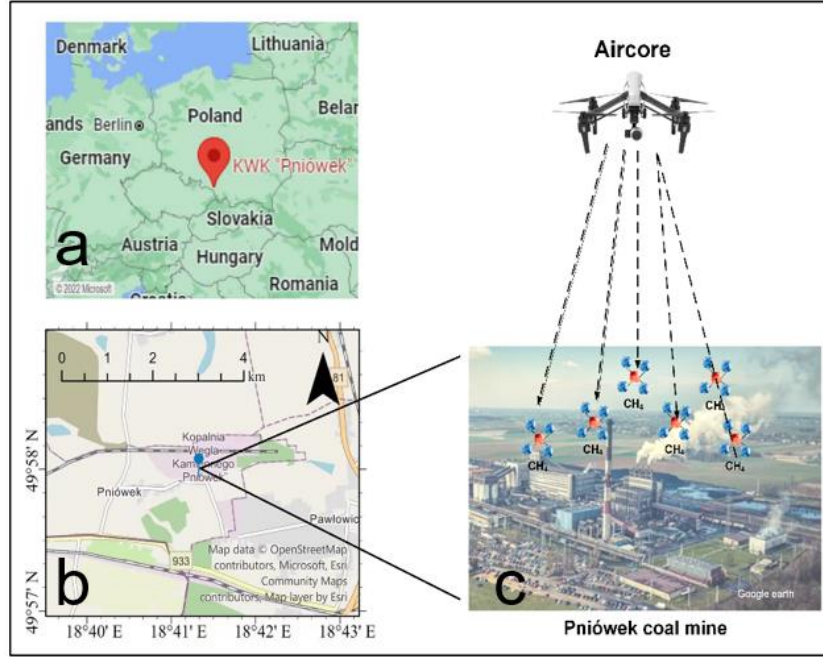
Denmark
Lithuania
Poland
Belar
ands
Berlin
Germany
KWK "Pniówek"
Slovakia
a
Austria
Hungary
Mold
Romania
© 2022 Microsoft
Croatia

0
1
2
4
km
N
81
49°58' N
Kopalnia
"Węgla
Kamiennego
"Pniówek"
Pniówek
Pawłowic
933
Map data © OpenStreetMap contributors, Microsoft, Esri Community Maps contributors, Map layer by Esri
b
49°57' N
18°40' E
18°41' E
18°42' E
18°43' E

Aircore
$CH_4$
$CH_4$
$CH_4$
$CH_4$
$CH_4$
$CH_4$
$CH_4$
c
Google earth
Pniówek coal mine